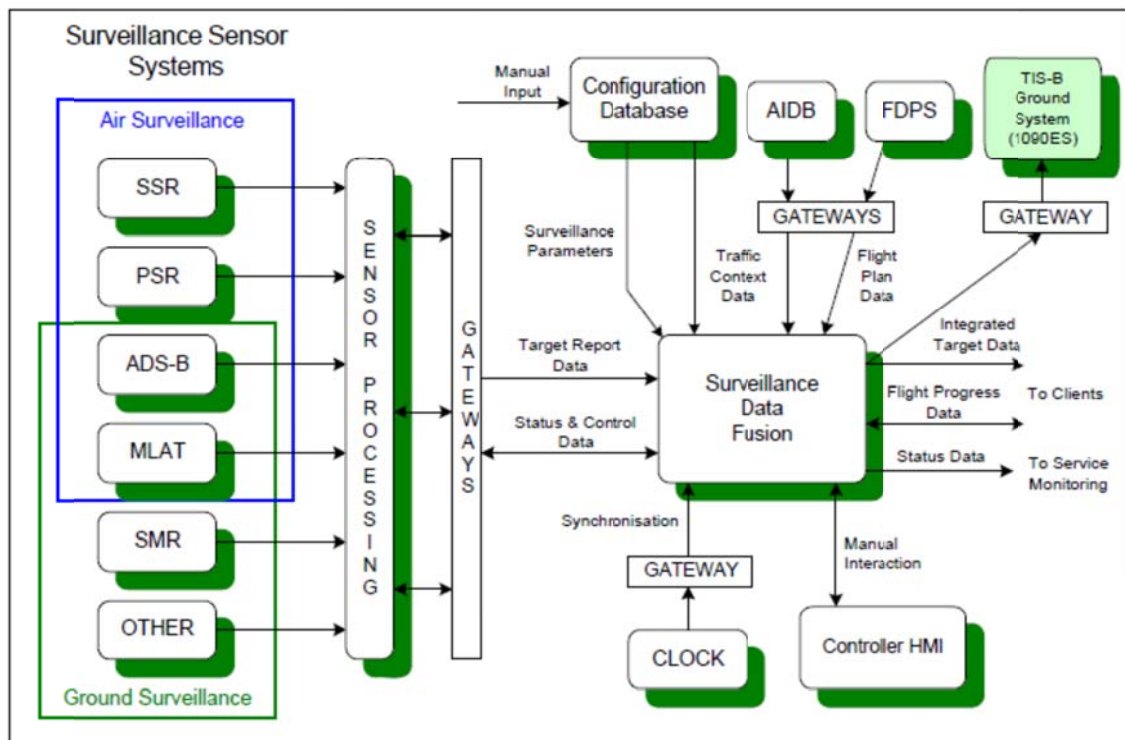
Surveillance Sensor Systems

Air Surveillance

SSR

PSR

ADS-B

MLAT

SMR

OTHER

Ground Surveillance

SENSOR PROCESSING

GATEWAYS

Manual Input

Configuration Database

AIDB

FDPS

TIS-B Ground System (1090ES)

GATEWAYS

GATEWAY

Surveillance Parameters

Traffic Context Data

Flight Plan Data

Integrated Target Data

Target Report Data

Surveillance Data Fusion

Flight Progress Data

To Clients

Status & Control Data

Status Data

To Service Monitoring

Synchronisation

GATEWAY

Manual Interaction

CLOCK

Controller HMI